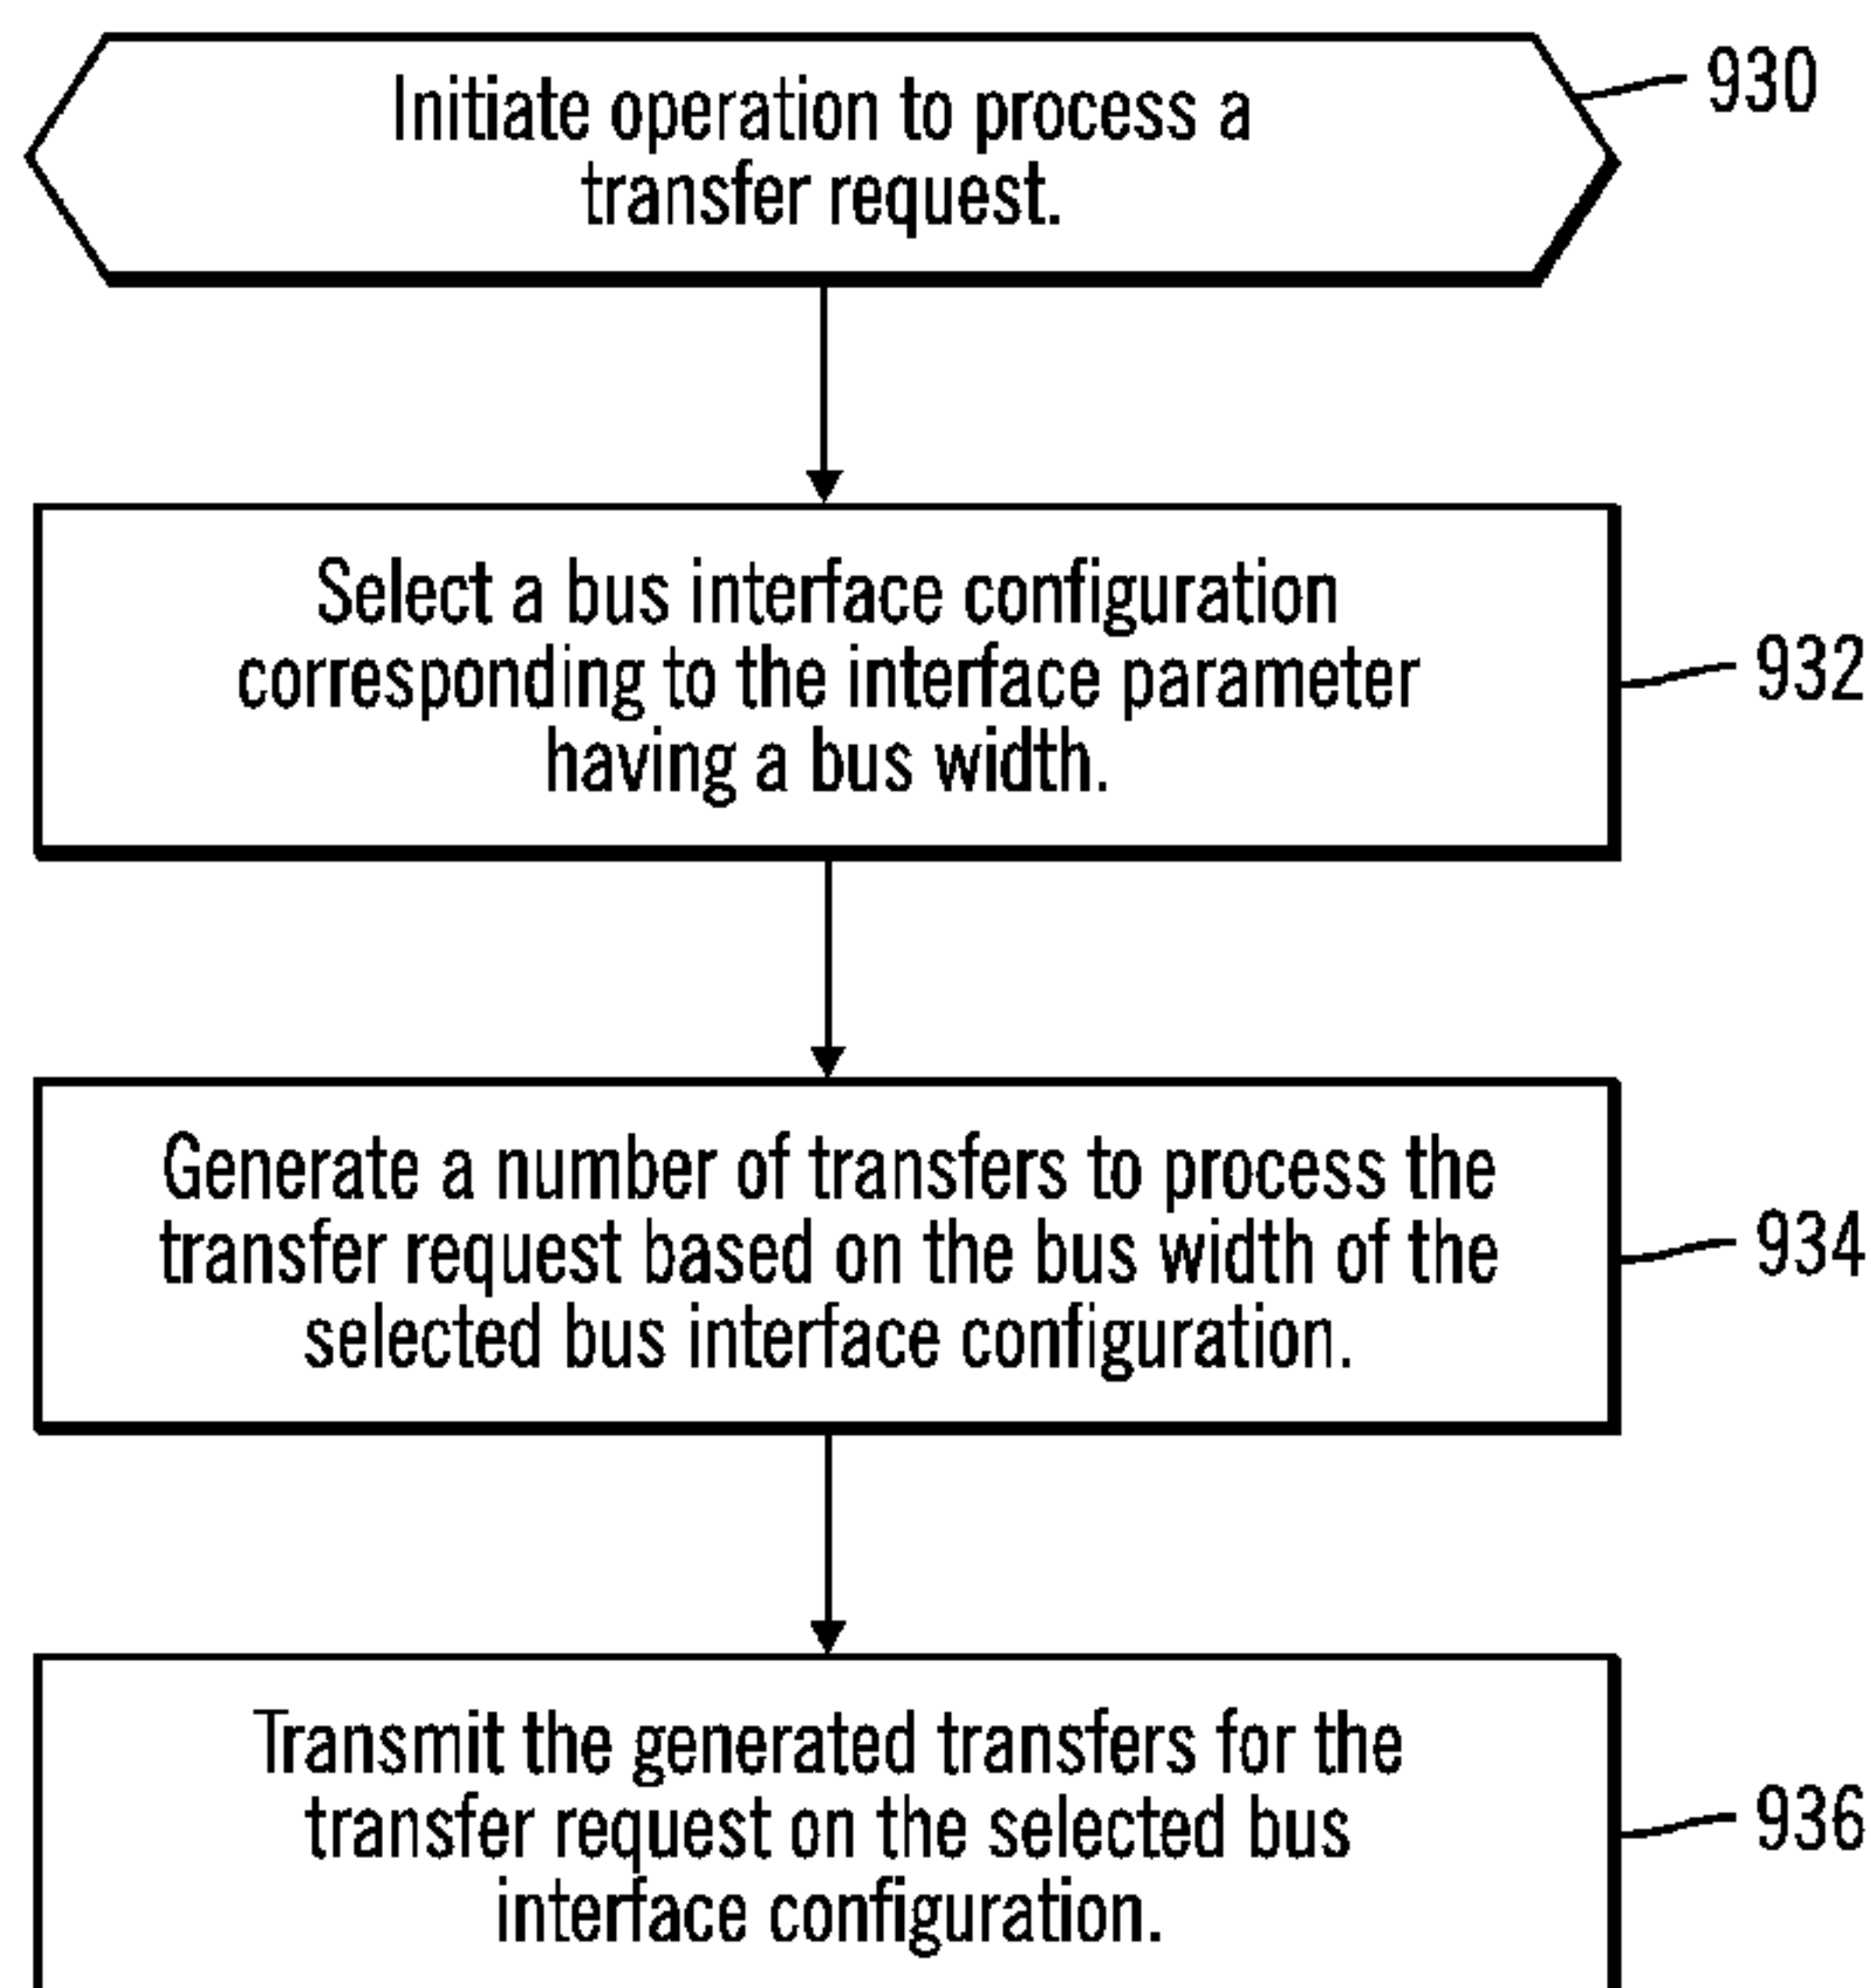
Initiate operation to process a transfer request.

930

Select a bus interface configuration corresponding to the interface parameter having a bus width.

932

Generate a number of transfers to process the transfer request based on the bus width of the selected bus interface configuration.

934

Transmit the generated transfers for the transfer request on the selected bus interface configuration.

936